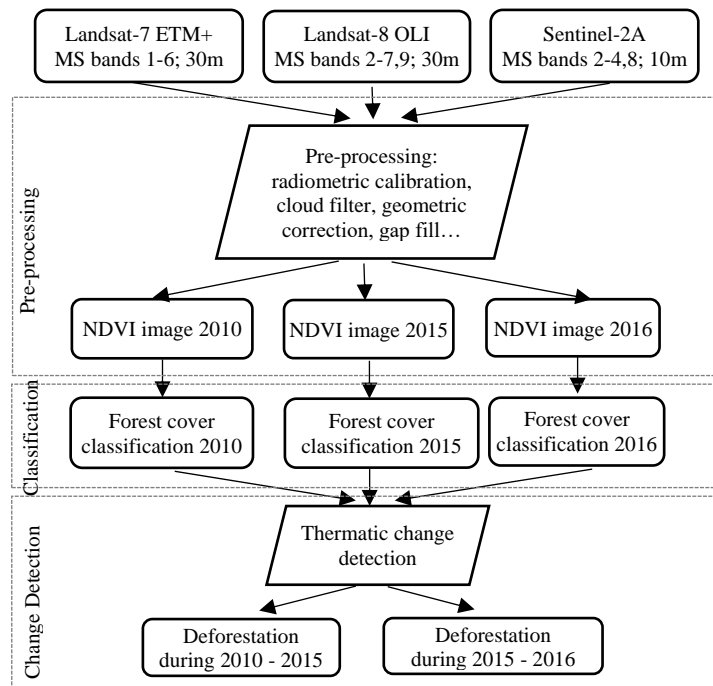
Landsat-7 ETM+
MS bands 1-6; 30m

Landsat-8 OLI
MS bands 2-7,9; 30m

Sentinel-2A
MS bands 2-4,8; 10m

Pre-processing

Pre-processing:
radiometric calibration,
cloud filter, geometric
correction, gap fill…

NDVI image 2010

NDVI image 2015

NDVI image 2016

Classification

Forest cover
classification 2010

Forest cover
classification 2015

Forest cover
classification 2016

Change Detection

Thermatic change
detection

Deforestation
during 2010 - 2015

Deforestation
during 2015 - 2016